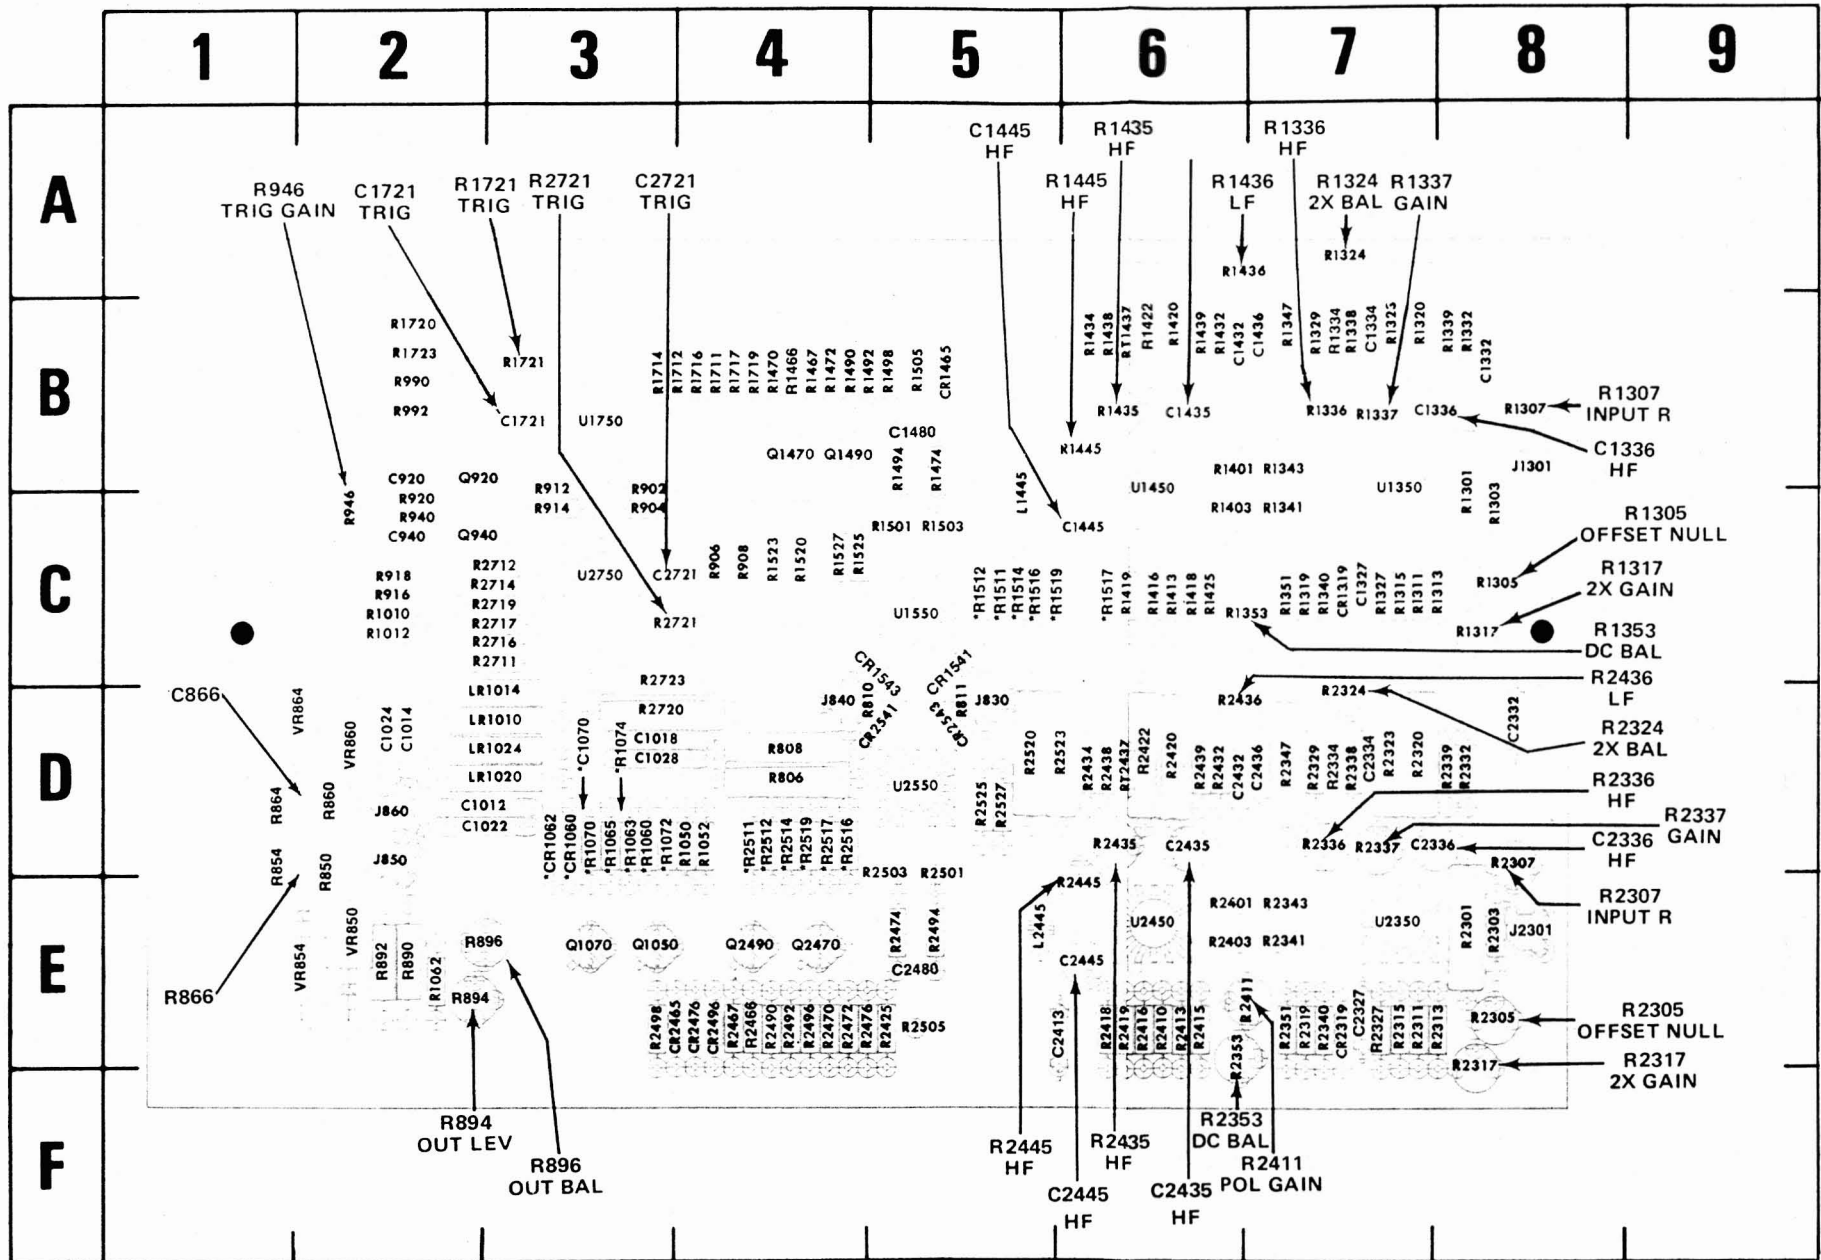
1 2 3 4 5 6 7 8 9

A B C D E F

R946 TRIG GAIN
C1721 TRIG
R1721 TRIG
R2721 TRIG
C2721 TRIG
C1445 HF
R1435 HF
R1445 HF
R1336 HF
R1436 LF
R1324 2X BAL
R1337 GAIN

R1436
R1324

R1720
R1723
R990
R992
R1721
C1721
U1750
R1714 R1712 R1716 R1711 R1717 R1719 R1470 R1466 R1467 R1472 R1490 R1492 R1498 R1505 CR1465
R1434 R1438 R1437 R1422 R1420 R1439 R1432 C1432 C1436 R1347 R1329 R1334 R1338 C1334 R1323 R1320 R1339 R1332 C1332
R1435 C1435 R1336 R1337 C1336 R1307
R1307 INPUT R
C1336 HF
C1480
Q1470 Q1490
R1494 R1474
R1445
C920 Q920
R920
R940
C940 Q940
R946
R912 R914
R902 R904
L1445
U1450
R1401 R1343
R1403 R1341
U1350
J1301
R1301 R1303
R1501 R1503
C1445
R1305 OFFSET NULL
R2712 R2714 R2719 R2717 R2716 R2711
R918 R916 R1010 R1012
U2750
C2721
R906 R908 R1523 R1520 R1527 R1525
R1512 R1511 R1514 R1516 R1519
R1517 R1419 R1416 R1413 R1418 R1425
R1351 R1319 R1340 CR1319 C1327 R1327 R1315 R1311 R1313
R1305
R1317 2X GAIN
R1317
R2721
U1550
R1353
R1353 DC BAL
C866
LR1014 LR1010 LR1024 LR1020
R2723 R2720
CR1543 CR1541
J840 R810 CR2541 CR2543 R811 J830
R2436
R2436 LF
R2324
R2324 2X BAL
C2332
VR864 VR860 C1024 C1014
C1070 R1074
C1018 C1028
R808 R806
U2550
R2520 R2523 R2434 R2438 R2437 R2422 R2420 R2439 R2432 C2432 C2436 R2347 R2329 R2334 R2338 C2334 R2323 R2320 R2339 R2332
R2336 HF
R2337 GAIN
R864 R860 J860
C1012 C1022
CR1062 CR1060 R1070 R1065 R1063 R1060 R1072 R1050 R1052
R2511 R2512 R2514 R2519 R2517 R2516
R2525 R2527
R2435 C2435
R2336 R2337 C2336
C2336 HF
R854 R850 J850
R2503 R2501
R2445
R2307
R2307 INPUT R
VR850 VR854
R892 R890 R1062
R896
R894
Q1070 Q1050 Q2490 Q2470
R2474 R2494
C2480
L2445
U2450
R2401 R2343
R2403 R2341
U2350
R2301 R2303 J2301
C2445
R866
R2498 CR2465 CR2496 R2467 R2466 R2490 R2492 R2496 R2470 R2472 R2476 R2425
R2505
C2413
R2418 R2419 R2416 R2410 R2413 R2415
R2411
R2353
R2351 R2319 R2340 CR2319 C2327 R2327 R2315 R2311 R2313
R2305
R2305 OFFSET NULL
R2317
R2317 2X GAIN
R894 OUT LEV
R896 OUT BAL
R2445 HF
C2445 HF
R2435 HF
C2435 HF
R2353 DC BAL
R2411 POL GAIN